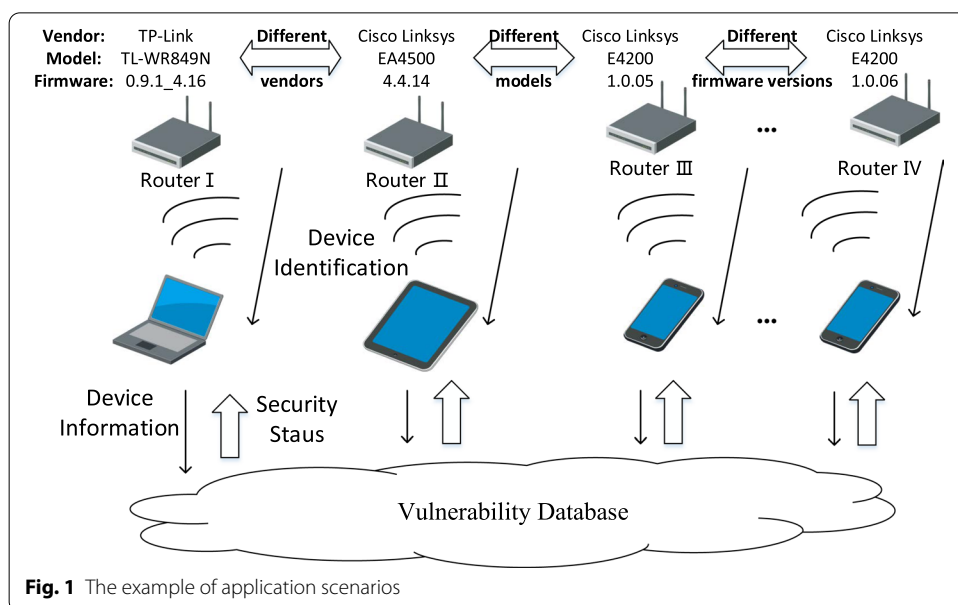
Vendor: TP-Link
Model: TL-WR849N
Firmware: 0.9.1_4.16

Different vendors

Cisco Linksys
EA4500
4.4.14

Different models

Cisco Linksys
E4200
1.0.05

Different firmware versions

Cisco Linksys
E4200
1.0.06

Router Ⅰ

Router Ⅱ

Router Ⅲ

...

Router IV

Device Identification

...

Device Information

Security Staus

Vulnerability Database

**Fig. 1** The example of application scenarios